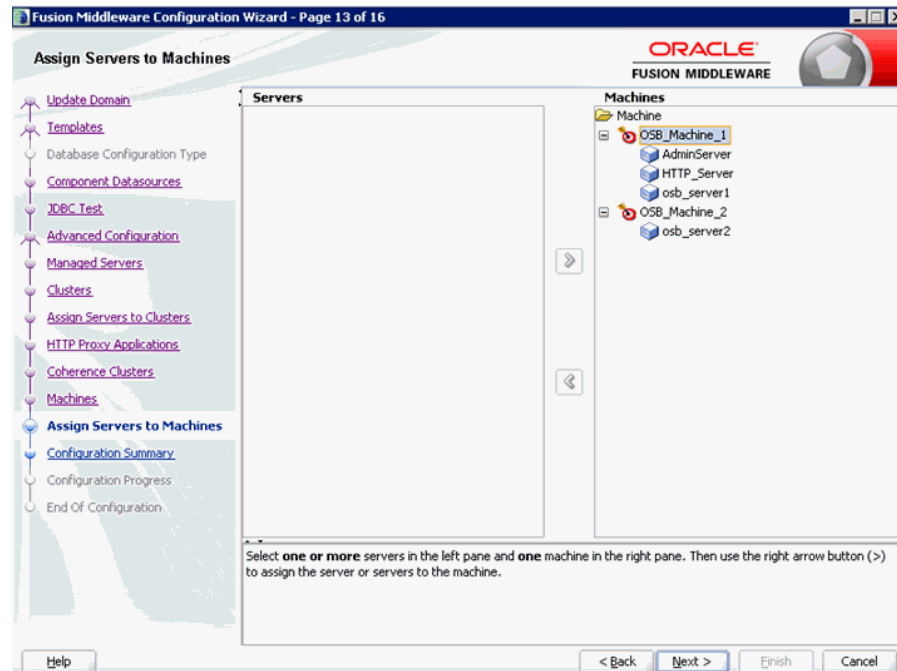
Fusion Middleware Configuration Wizard - Page 13 of 16

Assign Servers to Machines

ORACLE
FUSION MIDDLEWARE

Update Domain
Templates
Database Configuration Type
Component Datasources
JDBC Test
Advanced Configuration
Managed Servers
Clusters
Assign Servers to Clusters
HTTP Proxy Applications
Coherence Clusters
Machines
Assign Servers to Machines
Configuration Summary
Configuration Progress
End Of Configuration

Servers

Machines
Machine
OSB_Machine_1
AdminServer
HTTP_Server
osb_server1
OSB_Machine_2
osb_server2

Select **one or more** servers in the left pane and **one** machine in the right pane. Then use the right arrow button (>) to assign the server or servers to the machine.

Help

< Back
Next >
Finish
Cancel